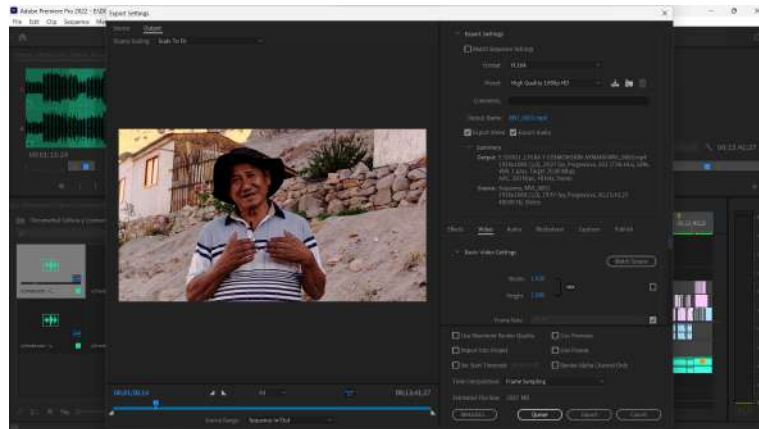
Adobe Premiere Pro 2022 - E:\D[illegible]

Export Settings

File Edit Clip Sequence M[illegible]

Source Output

Source Scaling: Scale To Fit

Export Settings

Match Sequence Settings

Format: H.264

Preset: High Quality 1080p HD

Comments:

Output Name: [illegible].mp4

Export Video Export Audio

Summary

Output: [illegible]

Source: Sequence, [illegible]

Effects Video Audio Multiplexer Captions Publish

Basic Video Settings

Match Source

Width: 1,920

Height: 1,080

Frame Rate:

Use Maximum Render Quality Use Previews

Import into Project Use Proxies

Set Start Timecode Render Alpha Channel Only

Time Interpolation: Frame Sampling

Estimated File Size: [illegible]

Metadata... Queue Export Cancel

00:13:41:27

Source Range: Sequence In/Out

00:01:15:24

00:13:41:27